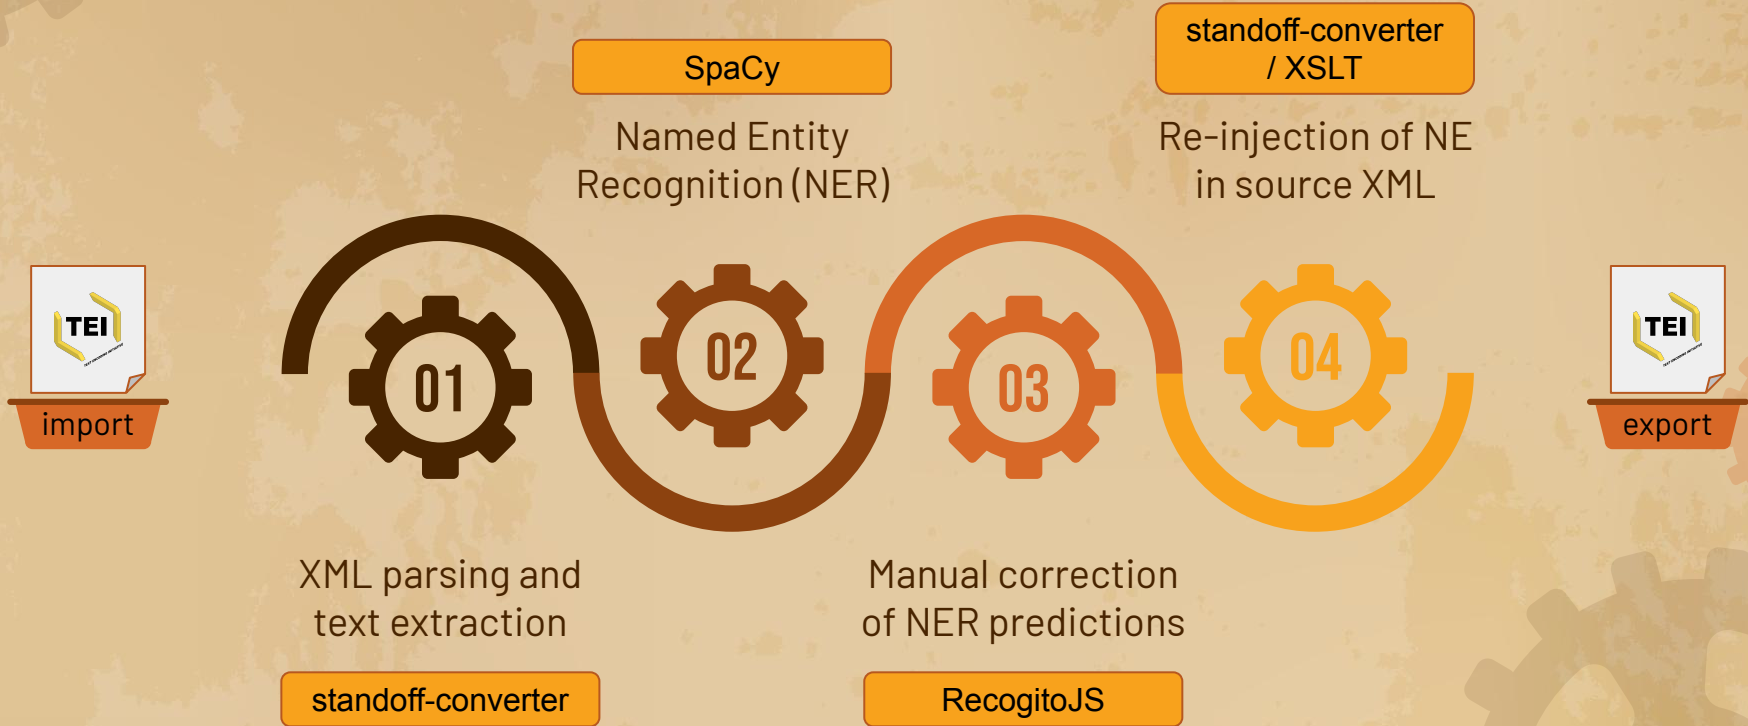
SpaCy

Named Entity Recognition (NER)

standoff-converter / XSLT

Re-injection of NE in source XML

TEI

import

01

02

03

04

TEI

export

XML parsing and text extraction

standoff-converter

Manual correction of NER predictions

RecogitoJS